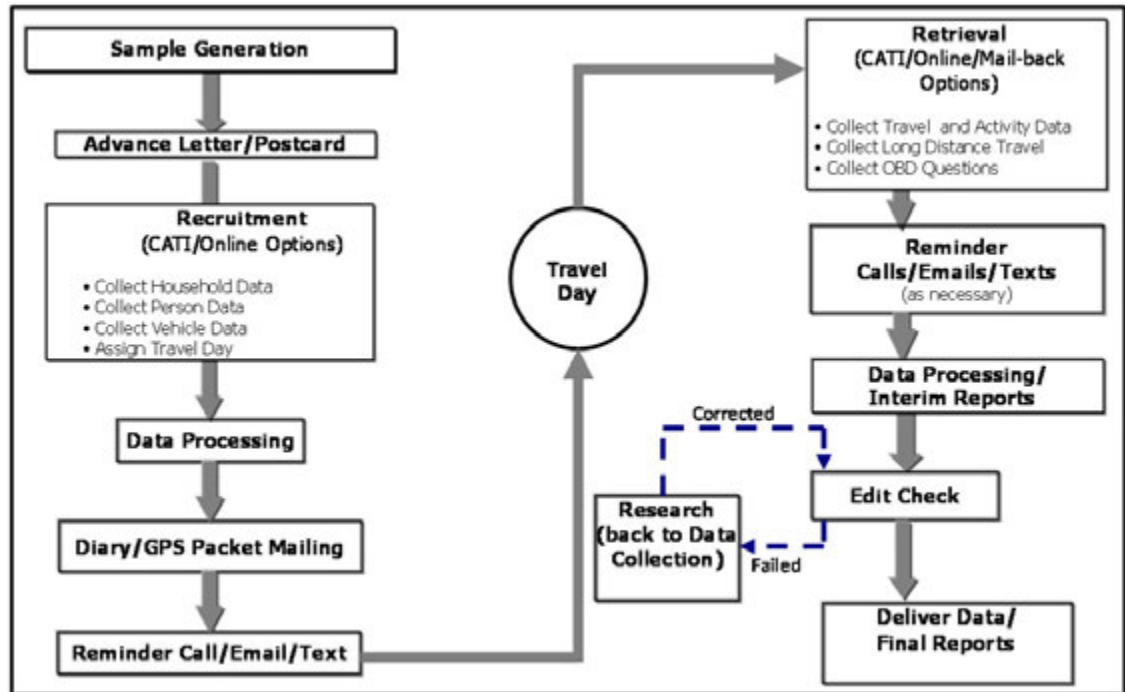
Sample Generation

Advance Letter/Postcard

Recruitment
(CATI/Online Options)

• Collect Household Data
• Collect Person Data
• Collect Vehicle Data
• Assign Travel Day

Data Processing

Diary/GPS Packet Mailing

Reminder Call/Email/Text

Travel Day

Retrieval
(CATI/Online/Mail-back Options)

• Collect Travel and Activity Data
• Collect Long Distance Travel
• Collect OBD Questions

Reminder
Calls/Emails/Texts
(as necessary)

Data Processing/
Interim Reports

Corrected

Edit Check

Research
(back to Data Collection)

Failed

Deliver Data/
Final Reports